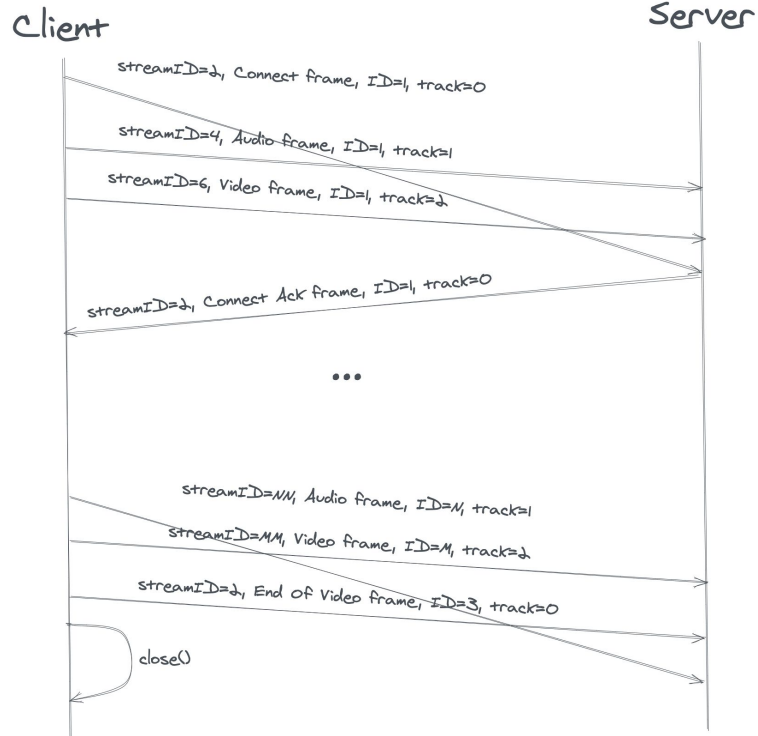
Client

Server

streamID=2, Connect frame, ID=1, track=0

streamID=4, Audio frame, ID=1, track=1

streamID=6, Video frame, ID=1, track=2

streamID=2, Connect Ack frame, ID=1, track=0

...

streamID=NN, Audio frame, ID=N, track=1

streamID=MM, Video frame, ID=M, track=2

streamID=2, End Of Video frame, ID=3, track=0

close()